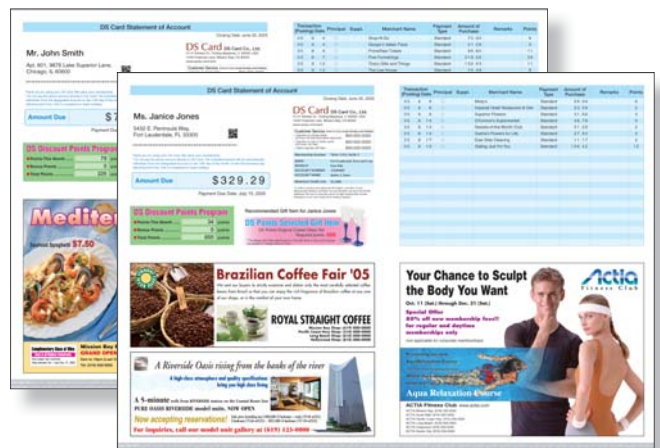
DS Card Statement of Account

Mr. John Smith

Apt. 801, 9876 Lake Superior Lane, Chicago, IL 60600

DS Card

Amount Due

$7

DS Discount Points Program

Mediter

$7.50

DS Card Statement of Account

Ms. Janice Jones

5432 E. Peninsula Way, Fort Lauderdale, FL 33300

DS Card

Amount Due

$329.29

DS Discount Points Program

Recommended Gift Item for Janice Jones

DS Points Selected Gift Item

Brazilian Coffee Fair '05

ROYAL STRAIGHT COFFEE

A Riverside Oasis rising from the banks of the river

A 5-minute

PURE OASIS RIVERSIDE model suite, NOW OPEN

Now accepting reservations!

For inquiries, call our model suite gallery at (619) 123-0000

Your Chance to Sculpt the Body You Want

Actia Fitness Club

Oct. 11 (Sat.) through Dec. 31 (Sat.)

Special Offer

Aqua Relaxation Course

| Transaction (Posting) Date | Principal | Suppl. | Merchant Name | Payment Type | Amount of Purchase | Remarks | Points |
|---|---|---|---|---|---|---|---|
| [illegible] | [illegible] | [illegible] | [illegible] | Standard | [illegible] | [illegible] | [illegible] |